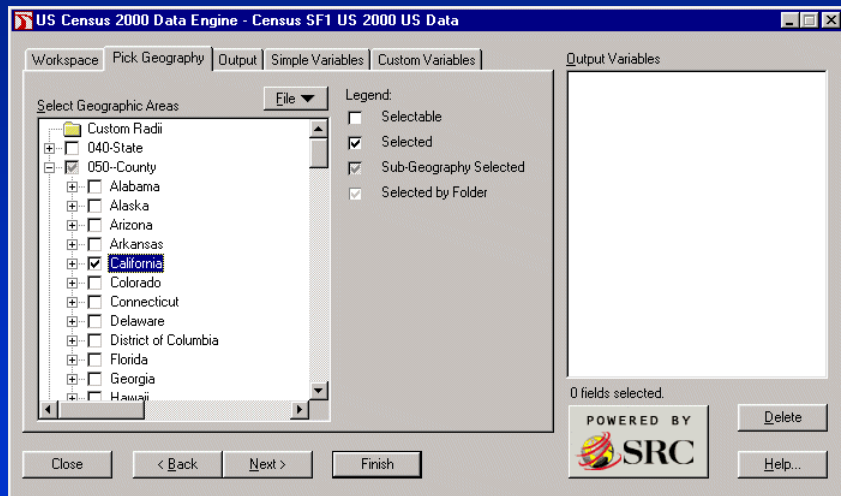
US Census 2000 Data Engine - Census SF1 US 2000 US Data

Workspace | Pick Geography | Output | Simple Variables | Custom Variables

Select Geographic Areas

File

Custom Radii
040-State
050--County
Alabama
Alaska
Arizona
Arkansas
California
Colorado
Connecticut
Delaware
District of Columbia
Florida
Georgia
Hawaii

Legend:
Selectable
Selected
Sub-Geography Selected
Selected by Folder

Output Variables

0 fields selected.

POWERED BY
SRC

Delete

Help...

Close

< Back

Next >

Finish